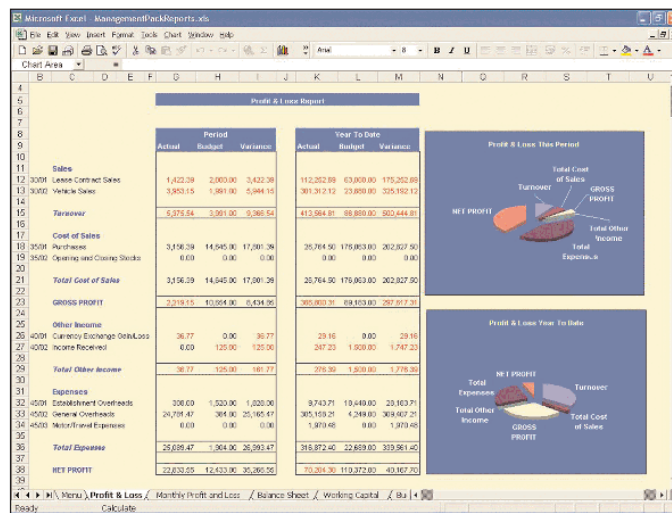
Microsoft Excel - ManagementPackReports.xls

File Edit View Insert Format Tools Chart Window Help

Arial 8 B I U

Chart Area

B C D E F G H I J K L M N O P Q R S T U

Profit & Loss Report

| | | Period | | | Year To Date | | |
|---|---|---|---|---|---|---|---|
| | | Actual | Budget | Variance | Actual | Budget | Variance |
| | Sales | | | | | | |
| 30/01 | Lease Contract Sales | 1,422.28 | 2,000.00 | 3,422.38 | 112,252.88 | 63,000.00 | 175,252.88 |
| 30/02 | Vehicle Sales | 3,953.15 | 1,991.00 | 5,944.15 | 301,312.12 | 23,880.00 | 325,192.12 |
| | Turnover | 5,375.54 | 3,991.00 | 9,366.54 | 413,564.81 | 86,880.00 | 500,444.81 |
| | Cost of Sales | | | | | | |
| 35/01 | Purchases | 3,156.39 | 14,845.00 | 17,001.39 | 25,764.50 | 176,063.00 | 202,827.50 |
| 35/02 | Opening and Closing Stocks | 0.00 | 0.00 | 0.00 | 0.00 | 0.00 | 0.00 |
| | Total Cost of Sales | 3,156.39 | 14,845.00 | 17,001.39 | 25,764.50 | 176,063.00 | 202,827.50 |
| | GROSS PROFIT | 2,219.15 | 10,854.00 | 8,434.86 | 385,800.31 | 89,183.00 | 297,617.31 |
| | Other Income | | | | | | |
| 40/01 | Currency Exchange Gain/Loss | 36.77 | 0.00 | 36.77 | 29.16 | 0.00 | 29.16 |
| 40/02 | Income Received | 0.00 | 125.00 | 125.00 | 247.23 | 1,500.00 | 1,747.23 |
| | Total Other Income | 36.77 | 125.00 | 161.77 | 276.39 | 1,500.00 | 1,776.39 |
| | Expenses | | | | | | |
| 45/01 | Establishment Overheads | 300.00 | 1,520.00 | 1,820.00 | 9,743.71 | 19,440.00 | 29,183.71 |
| 45/02 | General Overheads | 24,791.47 | 384.00 | 25,165.47 | 305,158.21 | 4,249.00 | 309,407.21 |
| 45/03 | Motor/Travel Expenses | 0.00 | 0.00 | 0.00 | 1,970.48 | 0.00 | 1,970.48 |
| | Total Expenses | 25,089.47 | 1,904.00 | 26,993.47 | 316,872.40 | 22,689.00 | 339,561.40 |
| | NET PROFIT | 22,833.55 | 12,433.00 | 35,266.55 | 70,204.30 | 110,372.00 | 40,167.70 |

Profit & Loss This Period

Total Cost of Sales
Turnover
GROSS PROFIT
NET PROFIT
Total Other Income
Total Expenses

Profit & Loss Year To Date

NET PROFIT
Total Expenses
Turnover
Total Other Income
Total Cost of Sales
GROSS PROFIT

Menu / Profit & Loss / Monthly Profit and Loss / Balance Sheet / Working Capital / Bu

Ready Calculate